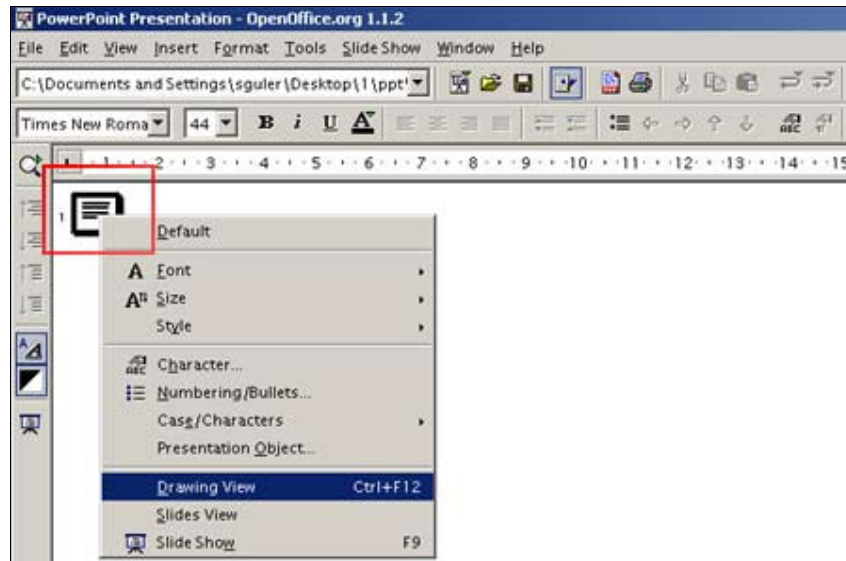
PowerPoint Presentation - OpenOffice.org 1.1.2

File Edit View Insert Format Tools Slide Show Window Help

C:\Documents and Settings\sguler\Desktop\1\ppt\

Times New Roma 44

B i U A

1 2 3 4 5 6 7 8 9 10 11 12 13 14 15

1

Default
Font
Size
Style
Character...
Numbering/Bullets...
Case/Characters
Presentation Object...
Drawing View Ctrl+F12
Slides View
Slide Show F9